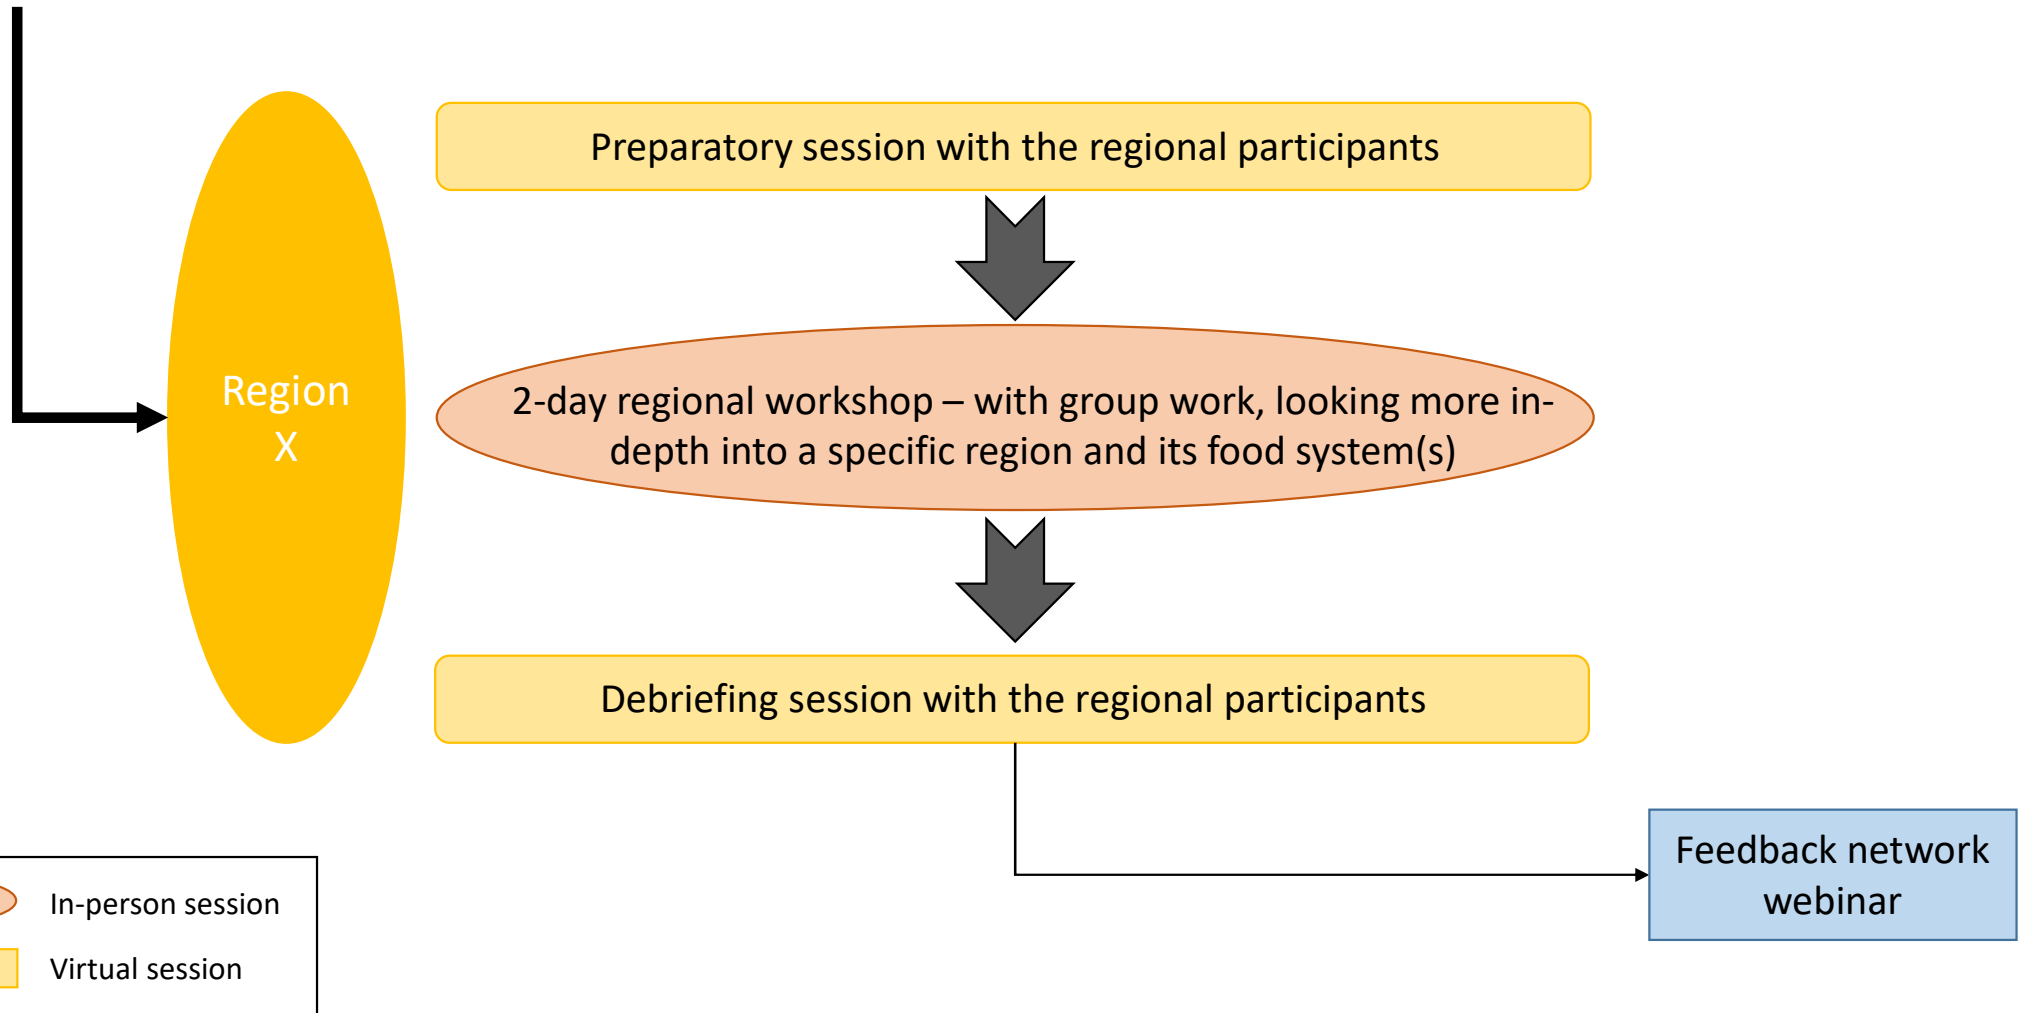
Region X

Preparatory session with the regional participants

2-day regional workshop – with group work, looking more in-depth into a specific region and its food system(s)

Debriefing session with the regional participants

Feedback network webinar

In-person session

Virtual session